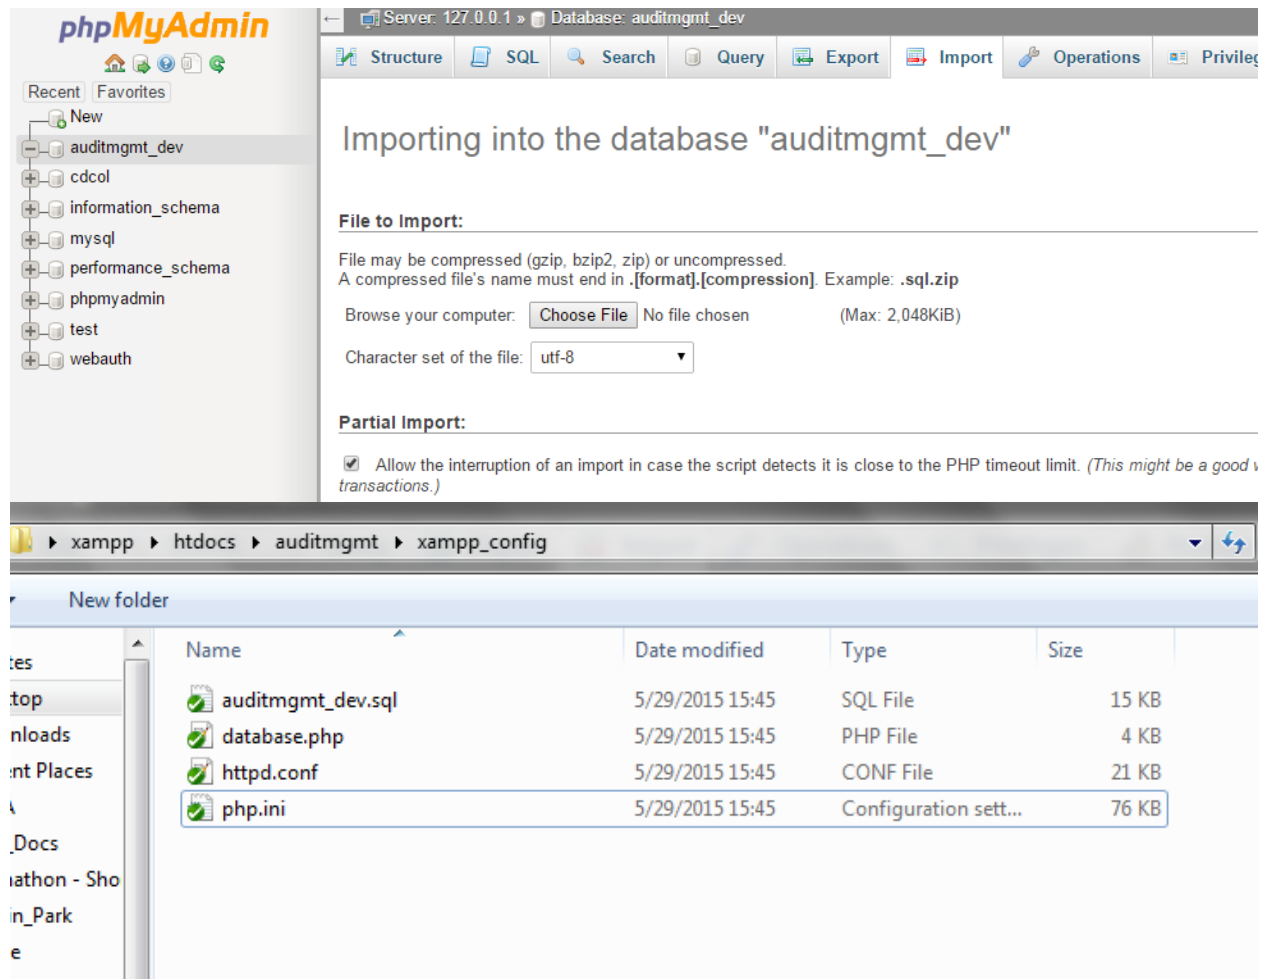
phpMyAdmin

Recent Favorites

New
auditmgmt_dev
cdcol
information_schema
mysql
performance_schema
phpmyadmin
test
webauth

Server: 127.0.0.1 » Database: auditmgmt_dev

Structure SQL Search Query Export Import Operations Privileg

Importing into the database "auditmgmt_dev"

File to Import:

File may be compressed (gzip, bzip2, zip) or uncompressed.
A compressed file's name must end in .[format].[compression]. Example: .sql.zip

Browse your computer: Choose File No file chosen (Max: 2,048KiB)

Character set of the file: utf-8

Partial Import:

Allow the interruption of an import in case the script detects it is close to the PHP timeout limit. (This might be a good v transactions.)

xampp ▸ htdocs ▸ auditmgmt ▸ xampp_config

New folder

tes
top
nloads
nt Places
Docs
athon - Sho
n_Park
e

| Name | Date modified | Type | Size |
|---|---|---|---|
| auditmgmt_dev.sql | 5/29/2015 15:45 | SQL File | 15 KB |
| database.php | 5/29/2015 15:45 | PHP File | 4 KB |
| httpd.conf | 5/29/2015 15:45 | CONF File | 21 KB |
| php.ini | 5/29/2015 15:45 | Configuration sett... | 76 KB |